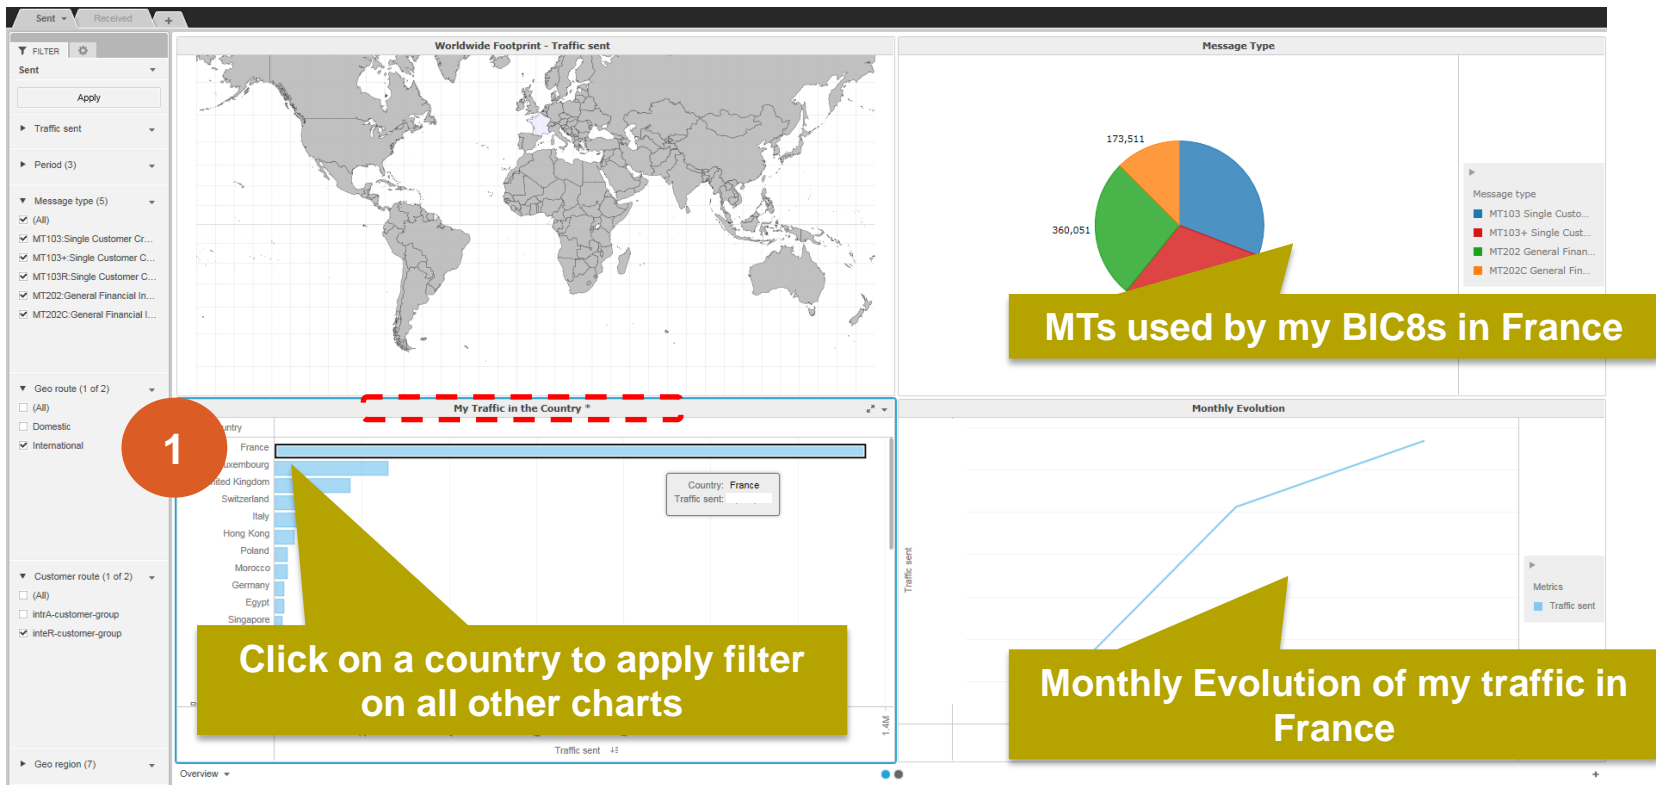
Sent Received +

FILTER
Sent
Apply
Traffic sent
Period (3)
Message type (5)
(All)
MT103:Single Customer Cr...
MT103+:Single Customer C...
MT103R:Single Customer C...
MT202:General Financial In...
MT202C:General Financial I...

Geo route (1 of 2)
(All)
Domestic
International

Customer route (1 of 2)
(All)
intrA-customer-group
inteR-customer-group

Geo region (7)

Worldwide Footprint - Traffic sent

Message Type
173,511
360,051
Message type
MT103 Single Custo...
MT103+ Single Cust...
MT202 General Finan...
MT202C General Fin...

MTs used by my BIC8s in France

1

My Traffic in the Country *
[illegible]ntry
France
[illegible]uxembourg
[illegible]ited Kingdom
Switzerland
Italy
Hong Kong
Poland
Morocco
Germany
Egypt
Singapore
Country: France
Traffic sent:
1.4M
Traffic sent

Click on a country to apply filter on all other charts

Monthly Evolution
Traffic sent
Metrics
Traffic sent

Monthly Evolution of my traffic in France

Overview